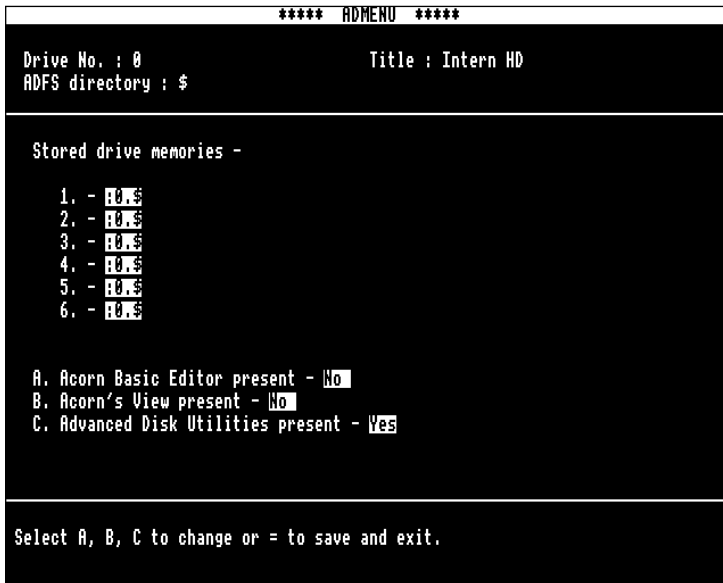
***** ADMENU *****

Drive No. : 0
ADFS directory : $

Title : Intern HD

Stored drive memories -

1. - :0.$
2. - :0.$
3. - :0.$
4. - :0.$
5. - :0.$
6. - :0.$

A. Acorn Basic Editor present - No
B. Acorn's View present - No
C. Advanced Disk Utilities present - Yes

Select A, B, C to change or = to save and exit.